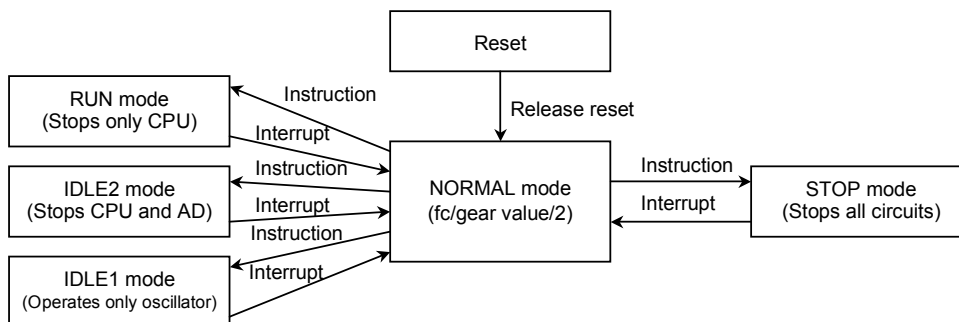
Reset

Release reset

RUN mode
(Stops only CPU)

Instruction

Interrupt

Instruction

IDLE2 mode
(Stops CPU and AD)

Interrupt

Instruction

IDLE1 mode
(Operates only oscillator)

Interrupt

NORMAL mode
(fc/gear value/2)

Instruction

Interrupt

STOP mode
(Stops all circuits)